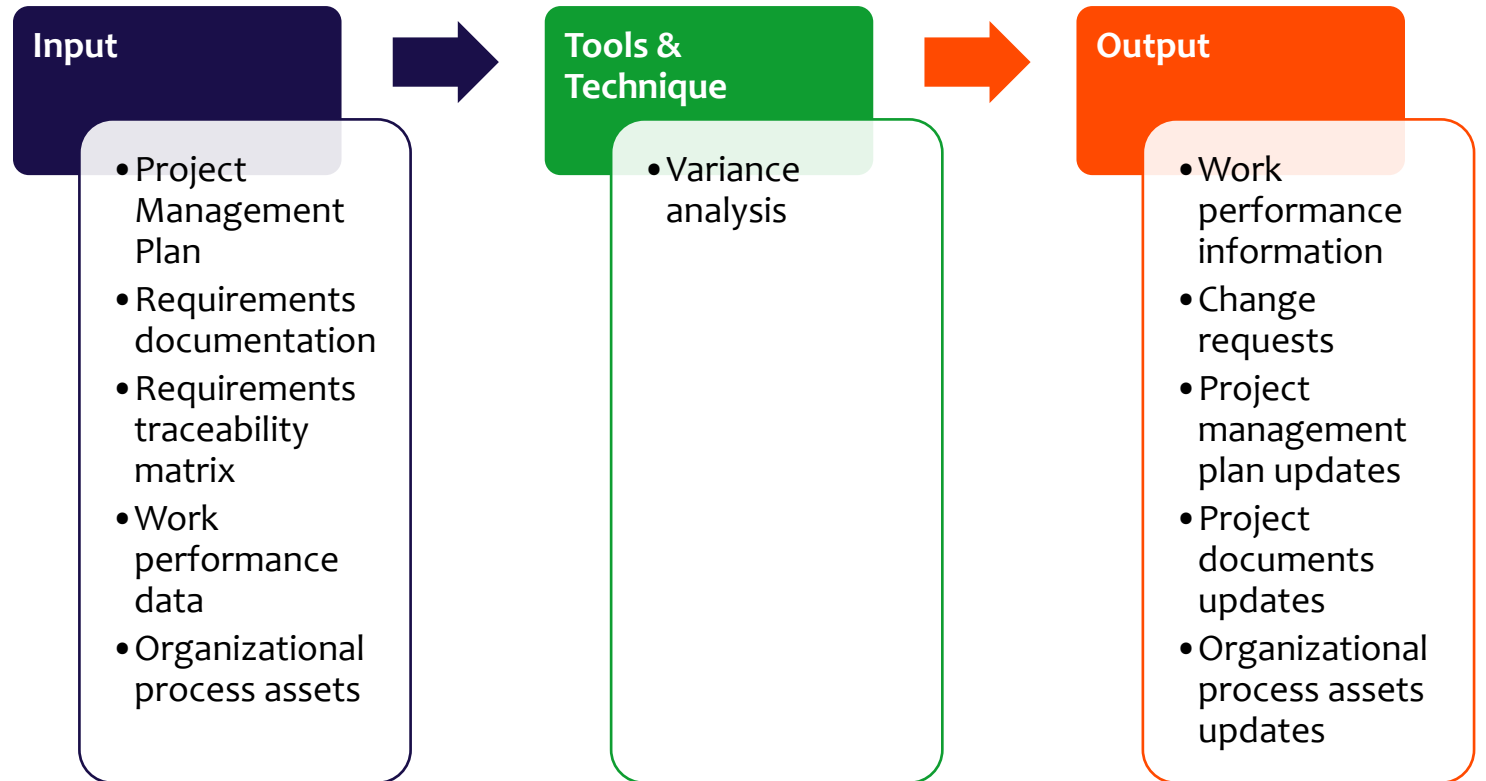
Input

- Project Management Plan
- Requirements documentation
- Requirements traceability matrix
- Work performance data
- Organizational process assets

Tools & Technique

- Variance analysis

Output

- Work performance information
- Change requests
- Project management plan updates
- Project documents updates
- Organizational process assets updates